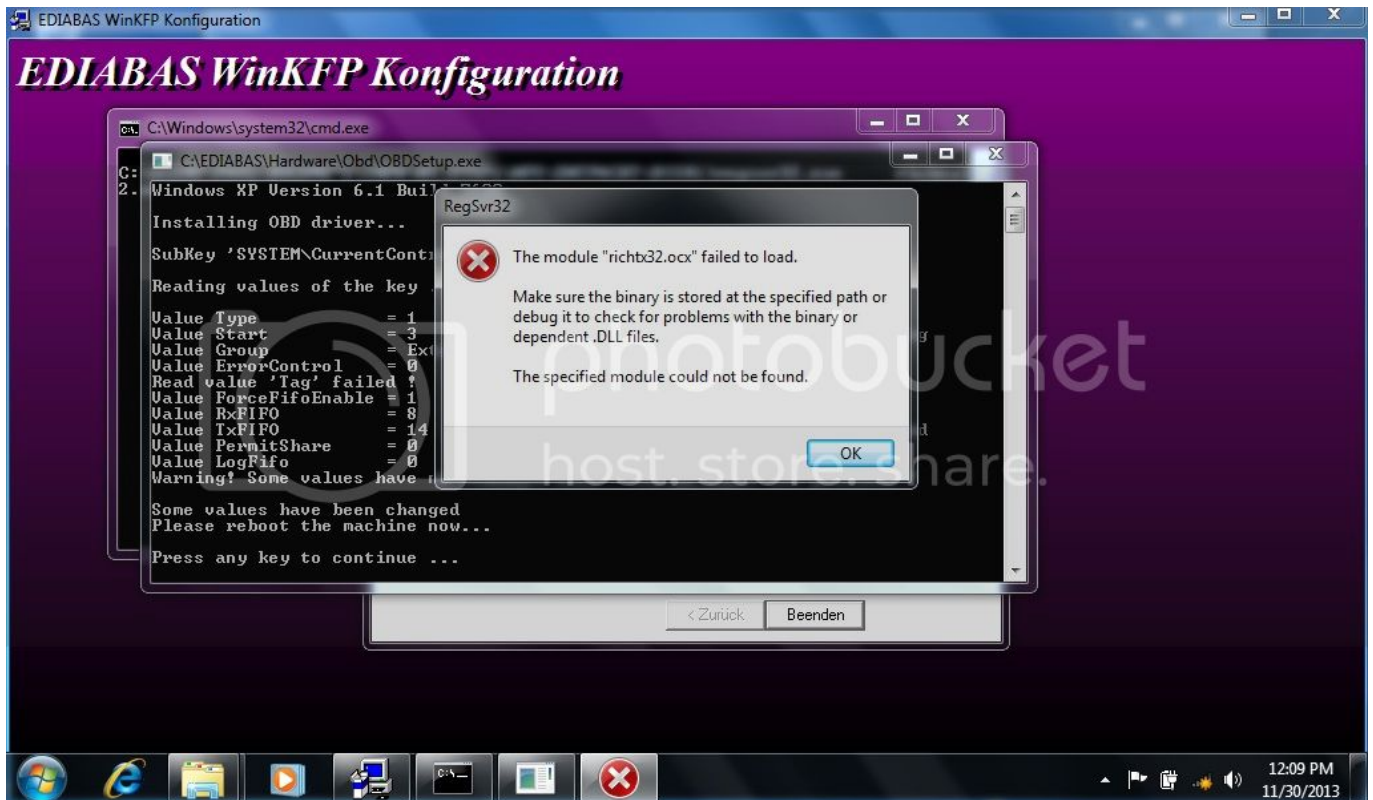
EDIABAS WinKFP Konfiguration

EDIABAS WinKFP Konfiguration

C:\Windows\system32\cmd.exe

C:
2.

C:\EDIABAS\Hardware\Obd\OBDSetup.exe

Windows XP Version 6.1 Buil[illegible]

Installing OBD driver...

SubKey 'SYSTEM\CurrentContr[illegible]

Reading values of the key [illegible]

Value Type = 1
Value Start = 3
Value Group = Ext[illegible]
Value ErrorControl = 0
Read value 'Tag' failed !
Value ForceFifoEnable = 1
Value RxFIFO = 8
Value TxFIFO = 14
Value PermitShare = 0
Value LogFifo = 0
Warning! Some values have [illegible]

Some values have been changed
Please reboot the machine now...

Press any key to continue ...

RegSvr32

The module "richtx32.ocx" failed to load.

Make sure the binary is stored at the specified path or debug it to check for problems with the binary or dependent .DLL files.

The specified module could not be found.

OK

< Zurück Beenden

photobucket
host. store. share.

12:09 PM
11/30/2013